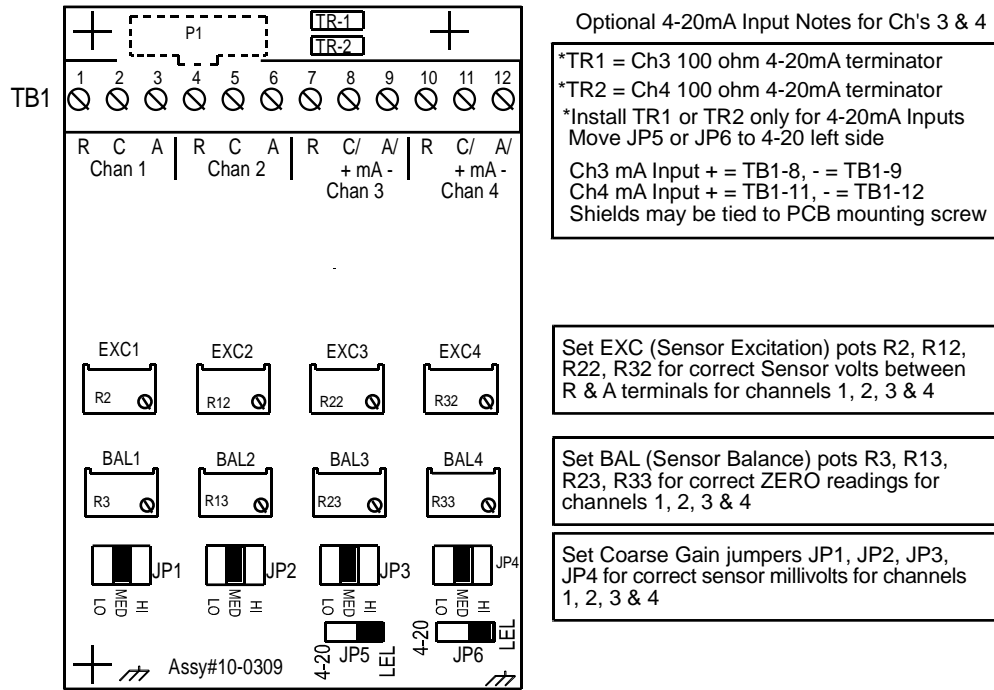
P1

TR-1

TR-2

TB1

1 2 3 4 5 6 7 8 9 10 11 12

R C A
Chan 1

R C A
Chan 2

R C/ A/
+ mA -
Chan 3

R C/ A/
+ mA -
Chan 4

EXC1 R2

EXC2 R12

EXC3 R22

EXC4 R32

BAL1 R3

BAL2 R13

BAL3 R23

BAL4 R33

JP1 LO MED HI

JP2 LO MED HI

JP3 LO MED HI

JP4 LO MED HI

4-20 JP5 LEL

4-20 JP6 LEL

Assy#10-0309

Optional 4-20mA Input Notes for Ch's 3 & 4

*TR1 = Ch3 100 ohm 4-20mA terminator
*TR2 = Ch4 100 ohm 4-20mA terminator
*Install TR1 or TR2 only for 4-20mA Inputs Move JP5 or JP6 to 4-20 left side

Ch3 mA Input + = TB1-8, - = TB1-9
Ch4 mA Input + = TB1-11, - = TB1-12
Shields may be tied to PCB mounting screw

Set EXC (Sensor Excitation) pots R2, R12, R22, R32 for correct Sensor volts between R & A terminals for channels 1, 2, 3 & 4

Set BAL (Sensor Balance) pots R3, R13, R23, R33 for correct ZERO readings for channels 1, 2, 3 & 4

Set Coarse Gain jumpers JP1, JP2, JP3, JP4 for correct sensor millivolts for channels 1, 2, 3 & 4